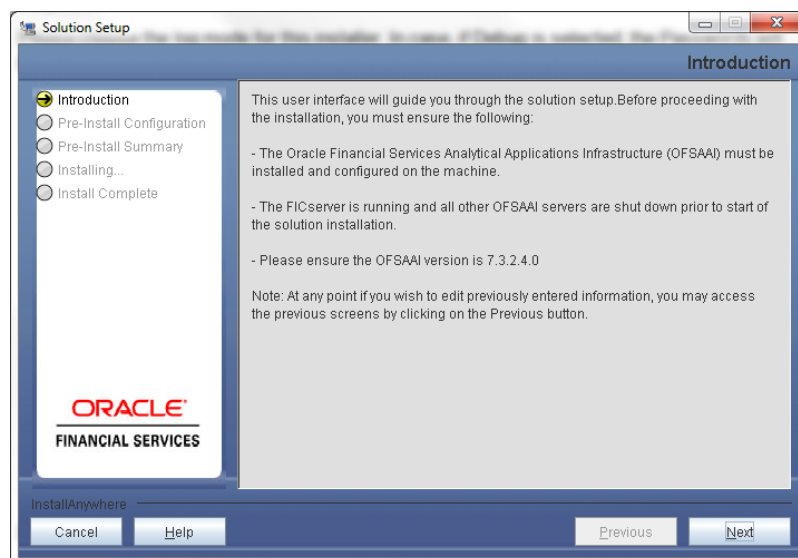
Solution Setup

Introduction

Introduction
Pre-Install Configuration
Pre-Install Summary
Installing...
Install Complete

This user interface will guide you through the solution setup.Before proceeding with the installation, you must ensure the following:

- The Oracle Financial Services Analytical Applications Infrastructure (OFSAAI) must be installed and configured on the machine.

- The FICserver is running and all other OFSAAI servers are shut down prior to start of the solution installation.

- Please ensure the OFSAAI version is 7.3.2.4.0

Note: At any point if you wish to edit previously entered information, you may access the previous screens by clicking on the Previous button.

ORACLE
FINANCIAL SERVICES

InstallAnywhere

Cancel
Help
Previous
Next